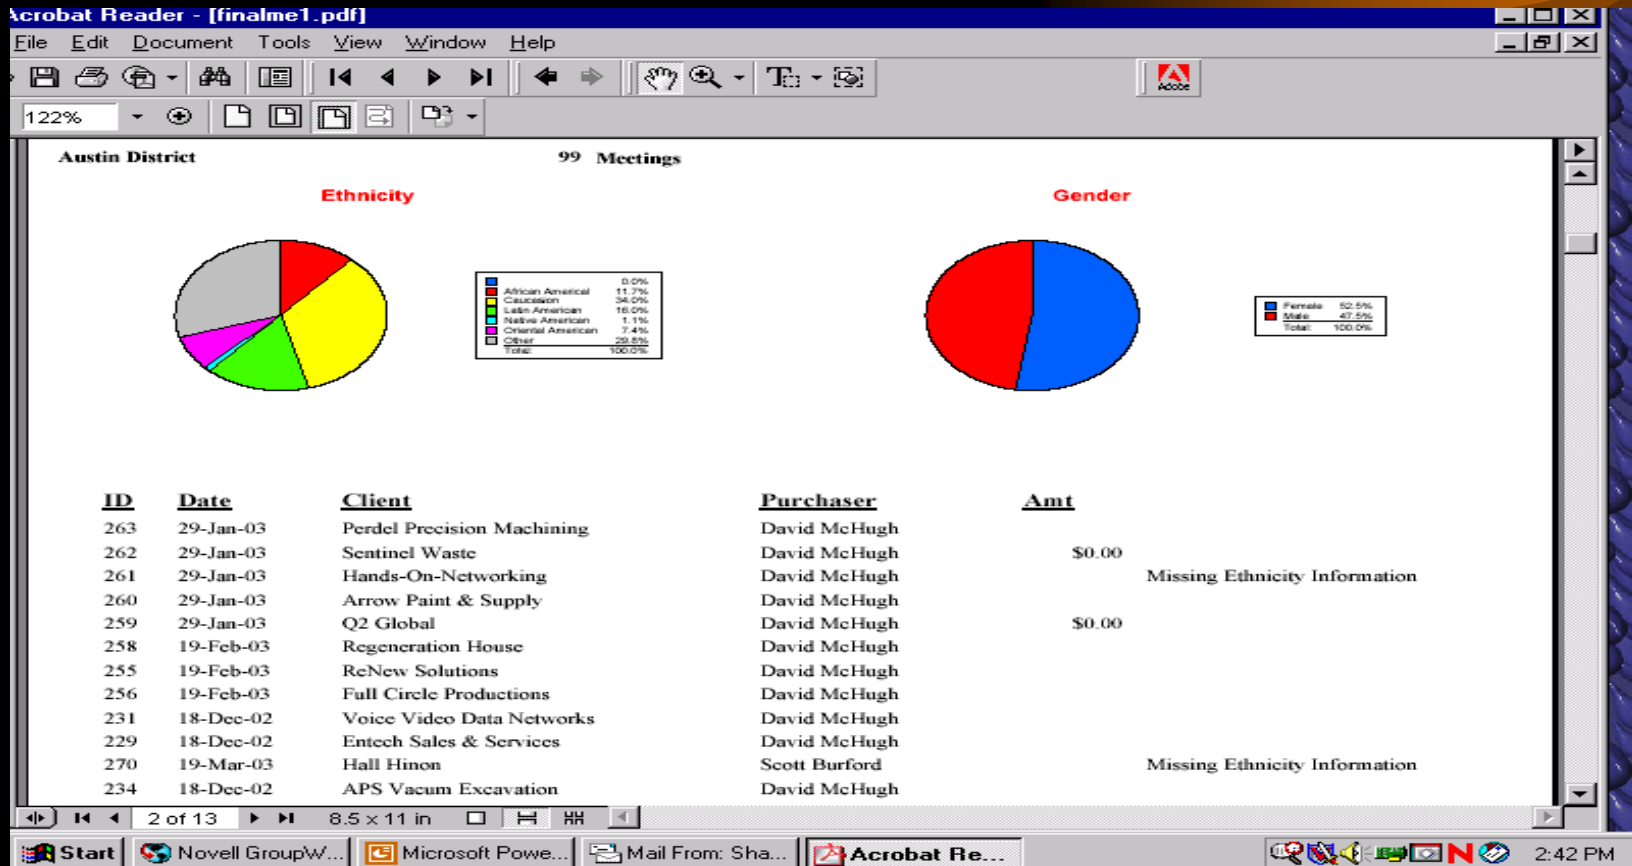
Acrobat Reader - [finalme1.pdf]

File Edit Document Tools View Window Help

122%

Austin District 99 Meetings

Ethnicity

| | |
|---|---|
| | 0.0% |
| African American | 11.7% |
| Caucasian | 34.0% |
| Latin American | 16.0% |
| Native American | 1.1% |
| Oriental American | 7.4% |
| Other | 29.8% |
| Total: | 100.0% |

Gender

| | |
|---|---|
| Female | 52.5% |
| Male | 47.5% |
| Total: | 100.0% |

| ID | Date | Client | Purchaser | Amt | |
|---|---|---|---|---|---|
| 263 | 29-Jan-03 | Perdel Precision Machining | David McHugh | | |
| 262 | 29-Jan-03 | Sentinel Waste | David McHugh | $0.00 | |
| 261 | 29-Jan-03 | Hands-On-Networking | David McHugh | | Missing Ethnicity Information |
| 260 | 29-Jan-03 | Arrow Paint & Supply | David McHugh | | |
| 259 | 29-Jan-03 | Q2 Global | David McHugh | $0.00 | |
| 258 | 19-Feb-03 | Regeneration House | David McHugh | | |
| 255 | 19-Feb-03 | ReNew Solutions | David McHugh | | |
| 256 | 19-Feb-03 | Full Circle Productions | David McHugh | | |
| 231 | 18-Dec-02 | Voice Video Data Networks | David McHugh | | |
| 229 | 18-Dec-02 | Entech Sales & Services | David McHugh | | |
| 270 | 19-Mar-03 | Hall Hinon | Scott Burford | | Missing Ethnicity Information |
| 234 | 18-Dec-02 | APS Vacum Excavation | David McHugh | | |

2 of 13 8.5 x 11 in

Start Novell GroupW... Microsoft Powe... Mail From: Sha... Acrobat Re... 2:42 PM